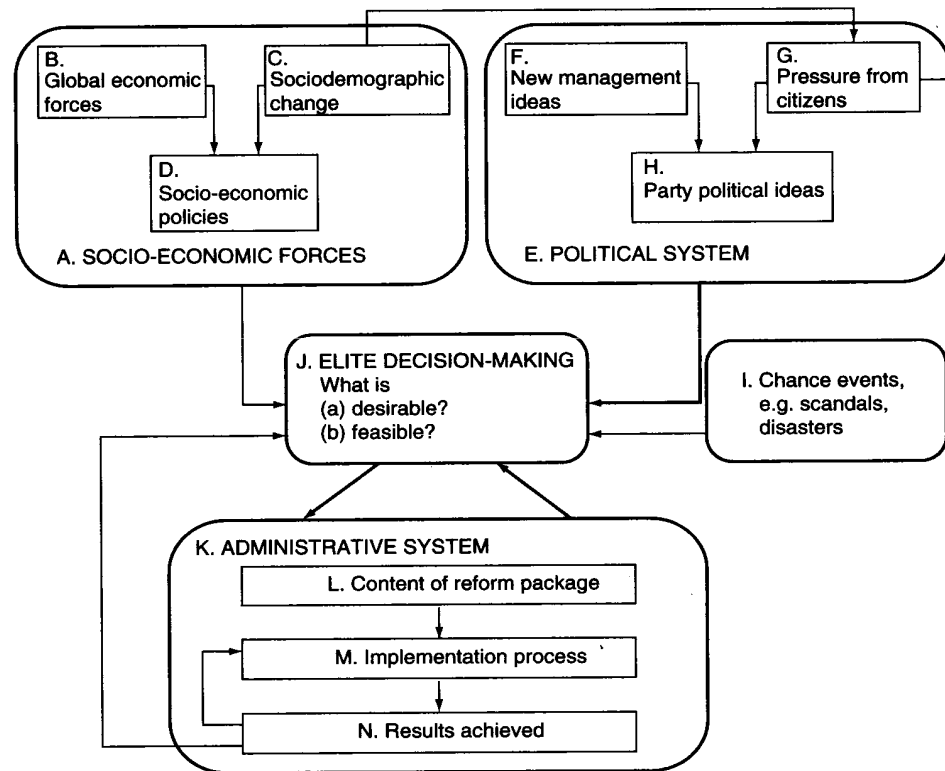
B.
Global economic forces

C.
Sociodemographic change

D.
Socio-economic policies

A. SOCIO-ECONOMIC FORCES

F.
New management ideas

G.
Pressure from citizens

H.
Party political ideas

E. POLITICAL SYSTEM

J. ELITE DECISION-MAKING
What is
(a) desirable?
(b) feasible?

I. Chance events, e.g. scandals, disasters

K. ADMINISTRATIVE SYSTEM

L. Content of reform package

M. Implementation process

N. Results achieved